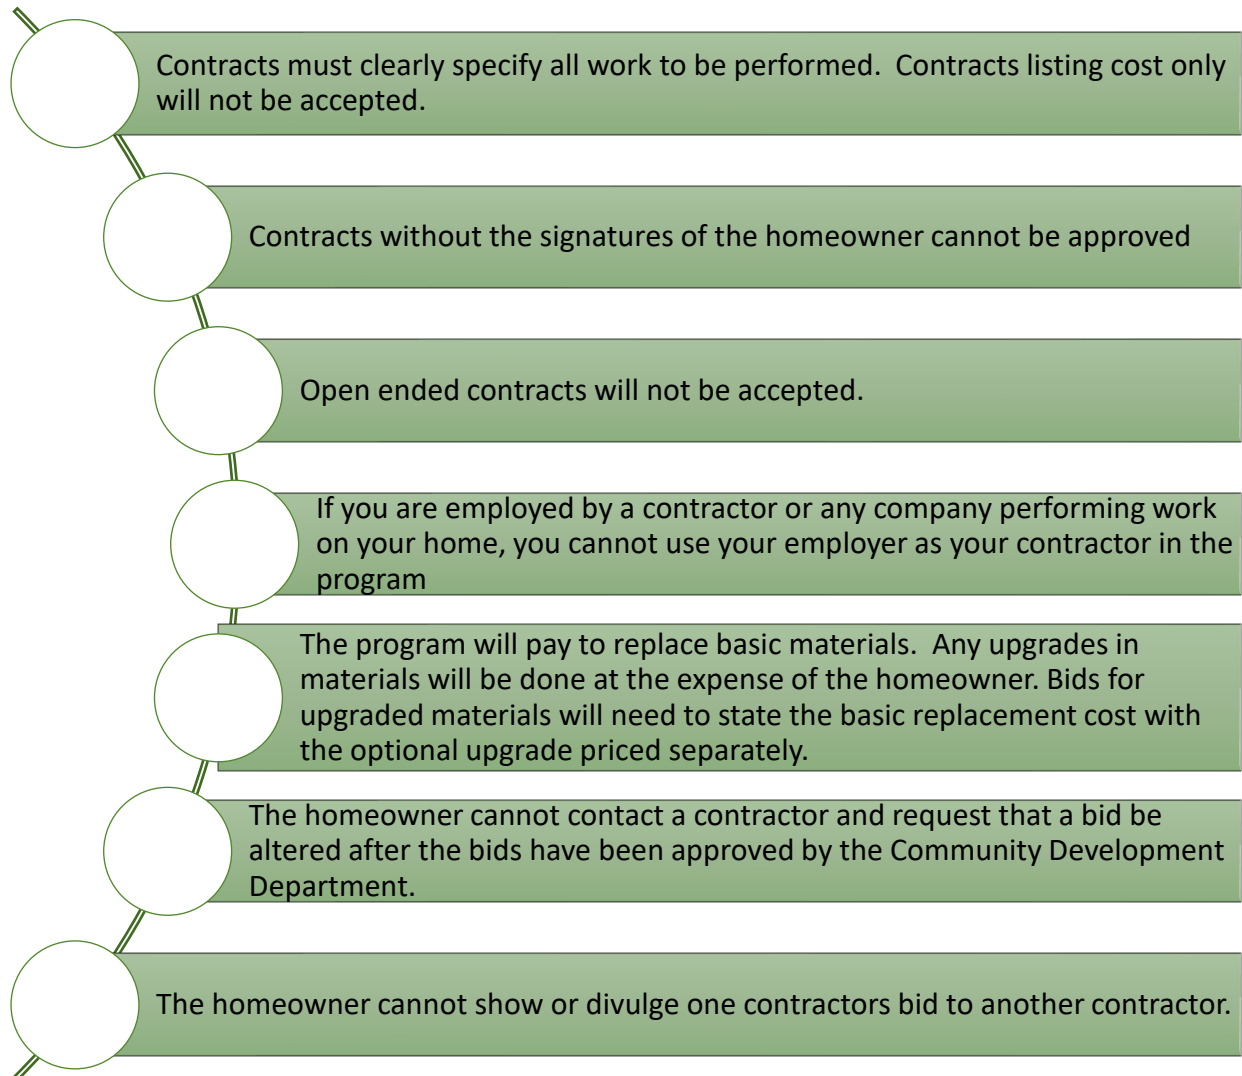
Contracts must clearly specify all work to be performed.  Contracts listing cost only will not be accepted.

Contracts without the signatures of the homeowner cannot be approved

Open ended contracts will not be accepted.

If you are employed by a contractor or any company performing work on your home, you cannot use your employer as your contractor in the program

The program will pay to replace basic materials.  Any upgrades in materials will be done at the expense of the homeowner. Bids for upgraded materials will need to state the basic replacement cost with the optional upgrade priced separately.

The homeowner cannot contact a contractor and request that a bid be altered after the bids have been approved by the Community Development Department.

The homeowner cannot show or divulge one contractors bid to another contractor.